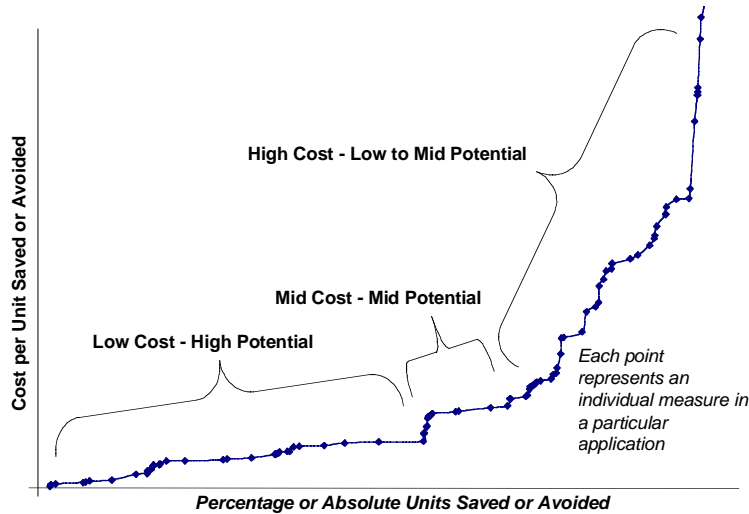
Cost per Unit Saved or Avoided

High Cost - Low to Mid Potential

Mid Cost - Mid Potential

Low Cost - High Potential

Each point represents an individual measure in a particular application

Percentage or Absolute Units Saved or Avoided